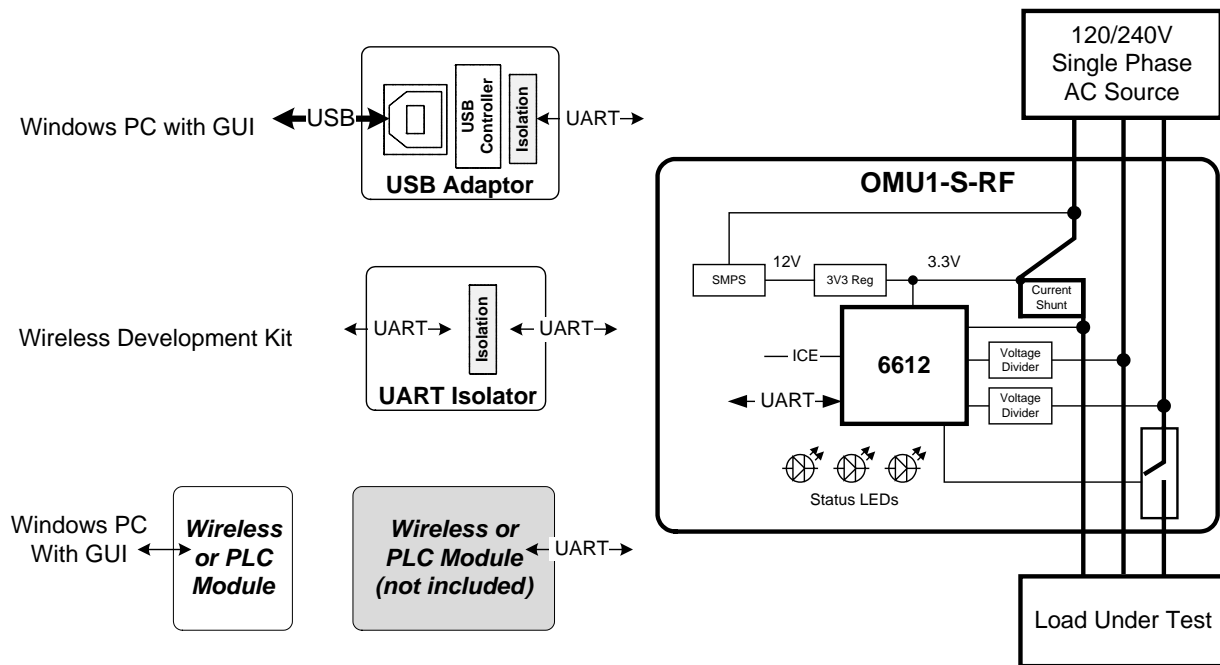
Windows PC with GUI

USB

USB Controller

Isolation

UART

USB Adaptor

120/240V Single Phase AC Source

OMU1-S-RF

SMPS

12V

3V3 Reg

3.3V

Current Shunt

Wireless Development Kit

UART

Isolation

UART

UART Isolator

ICE

6612

Voltage Divider

Voltage Divider

UART

Status LEDs

Windows PC With GUI

Wireless or PLC Module

Wireless or PLC Module (not included)

UART

Load Under Test